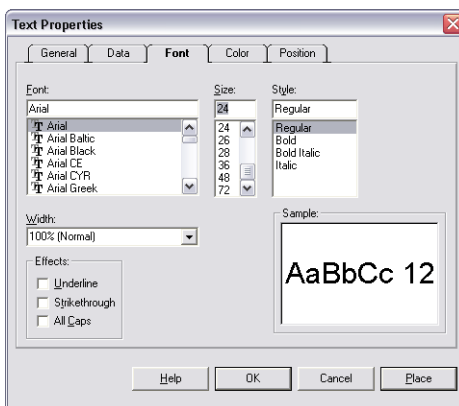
Text Properties

General | Data | Font | Color | Position

Font:
Arial
Arial
Arial Baltic
Arial Black
Arial CE
Arial CYR
Arial Greek

Size:
24
24
26
28
36
48
72

Style:
Regular
Regular
Bold
Bold Italic
Italic

Width:
100% (Normal)

Effects:
Underline
Strikethrough
All Caps

Sample:
AaBbCc 12

Help | OK | Cancel | Place